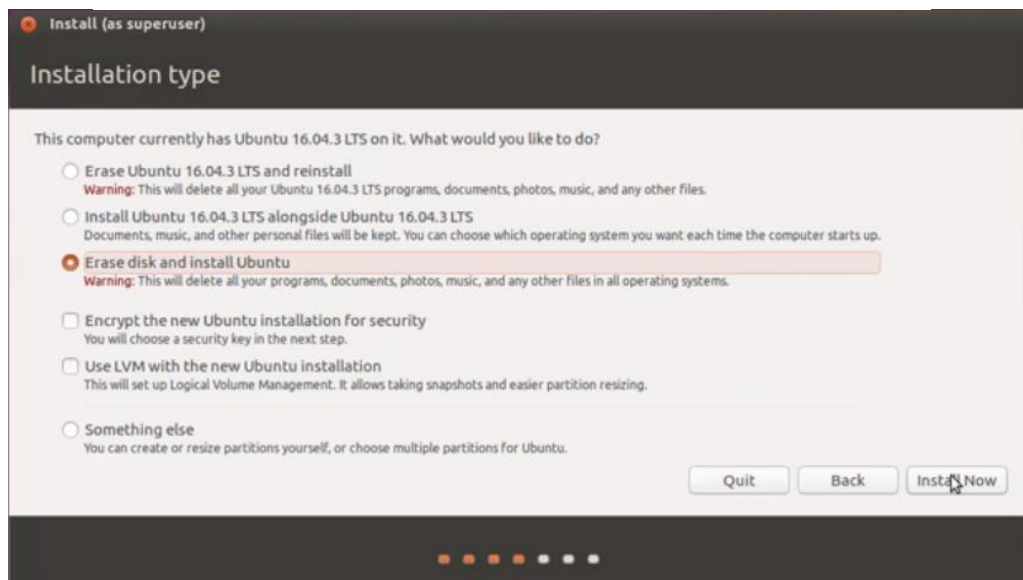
Install (as superuser)

Installation type

This computer currently has Ubuntu 16.04.3 LTS on it. What would you like to do?

Erase Ubuntu 16.04.3 LTS and reinstall
Warning: This will delete all your Ubuntu 16.04.3 LTS programs, documents, photos, music, and any other files.

Install Ubuntu 16.04.3 LTS alongside Ubuntu 16.04.3 LTS
Documents, music, and other personal files will be kept. You can choose which operating system you want each time the computer starts up.

Erase disk and install Ubuntu
Warning: This will delete all your programs, documents, photos, music, and any other files in all operating systems.

Encrypt the new Ubuntu installation for security
You will choose a security key in the next step.

Use LVM with the new Ubuntu installation
This will set up Logical Volume Management. It allows taking snapshots and easier partition resizing.

Something else
You can create or resize partitions yourself, or choose multiple partitions for Ubuntu.

Quit Back Install Now